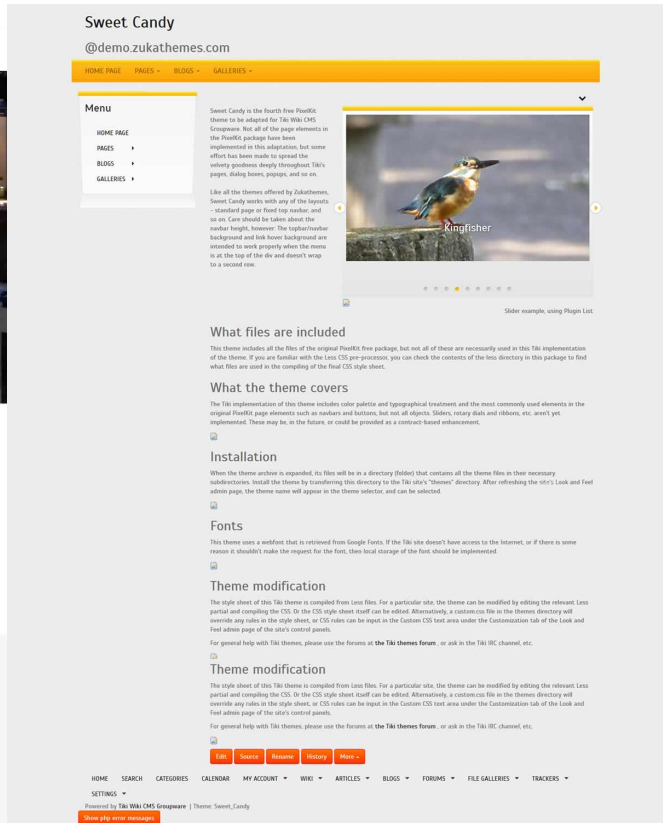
Sweet Candy

@demo.zukathemes.com

HOME PAGE PAGES ▾ BLOGS ▾ GALLERIES ▾

Menu

HOME PAGE
PAGES ▸
BLOGS ▸
GALLERIES ▸

Sweet Candy is the fourth free PixelKit theme to be adapted for Tiki Wiki CMS Groupware. Not all of the page elements in the PixelKit package have been implemented in this adaptation, but some effort has been made to spread the velvety goodness deeply throughout Tiki's pages, dialog boxes, popups, and so on.

Like all the themes offered by Zukathemes, Sweet Candy works with any of the layouts – standard page or fixed top navbar, and so on. Care should be taken about the navbar height, however. The topbar/navbar background and link hover background are intended to work properly when the menu is at the top of the div and doesn't wrap to a second row.

Kingfisher

Slider example, using Plugin List.

What files are included

This theme includes all the files of the original PixelKit free package, but not all of these are necessarily used in this Tiki implementation of the theme. If you are familiar with the Less CSS pre-processor, you can check the contents of the less directory in this package to find what files are used in the compiling of the final CSS style sheet.

What the theme covers

The Tiki implementation of this theme includes color palette and typographical treatment and the most commonly used elements in the original PixelKit page elements such as navbars and buttons, but not all objects. Sliders, rotary dials and ribbons, etc. aren't yet implemented. These may be, in the future, or could be provided as a contract-based enhancement.

Installation

When the theme archive is expanded, its files will be in a directory (folder) that contains all the theme files in their necessary subdirectories. Install the theme by transferring this directory to the Tiki site's "themes" directory. After refreshing the site's Look and Feel admin page, the theme name will appear in the theme selector, and can be selected.

Fonts

This theme uses a webfont that is retrieved from Google Fonts. If the Tiki site doesn't have access to the Internet, or if there is some reason it shouldn't make the request for the font, then local storage of the font should be implemented.

Theme modification

The style sheet of this Tiki theme is compiled from Less files. For a particular site, the theme can be modified by editing the relevant Less partial and compiling the CSS. Or the CSS style sheet itself can be edited. Alternatively, a custom.css file in the themes directory will override any rules in the style sheet, or CSS rules can be input in the Custom CSS text area under the Customization tab of the Look and Feel admin page of the site's control panels.

For general help with Tiki themes, please use the forums at the Tiki themes forum , or ask in the Tiki IRC channel, etc.

Theme modification

The style sheet of this Tiki theme is compiled from Less files. For a particular site, the theme can be modified by editing the relevant Less partial and compiling the CSS. Or the CSS style sheet itself can be edited. Alternatively, a custom.css file in the themes directory will override any rules in the style sheet, or CSS rules can be input in the Custom CSS text area under the Customization tab of the Look and Feel admin page of the site's control panels.

For general help with Tiki themes, please use the forums at the Tiki themes forum , or ask in the Tiki IRC channel, etc.

Edit Source Rename History More ▾

HOME SEARCH CATEGORIES CALENDAR MY ACCOUNT ▾ WIKI ▾ ARTICLES ▾ BLOGS ▾ FORUMS ▾ FILE GALLERIES ▾ TRACKERS ▾ SETTINGS ▾

Powered by Tiki Wiki CMS Groupware | Theme: Sweet_Candy

Show php error messages